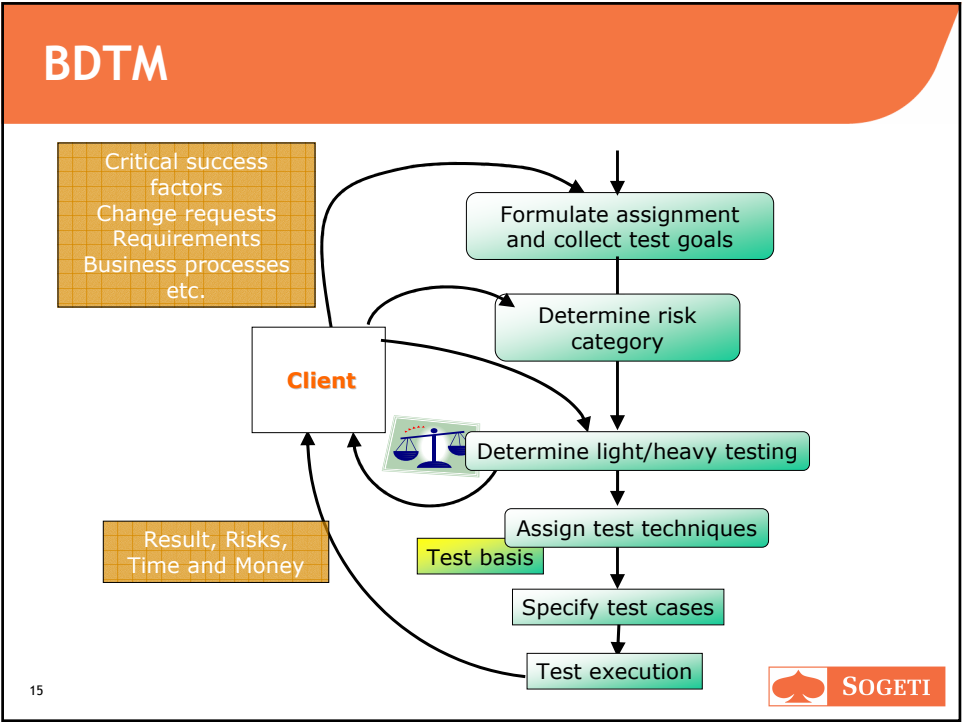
BDTM

Critical success factors
Change requests
Requirements
Business processes
etc.

Client

Result, Risks, Time and Money

Formulate assignment and collect test goals

Determine risk category

Determine light/heavy testing

Assign test techniques

Test basis

Specify test cases

Test execution

15

SOGETI